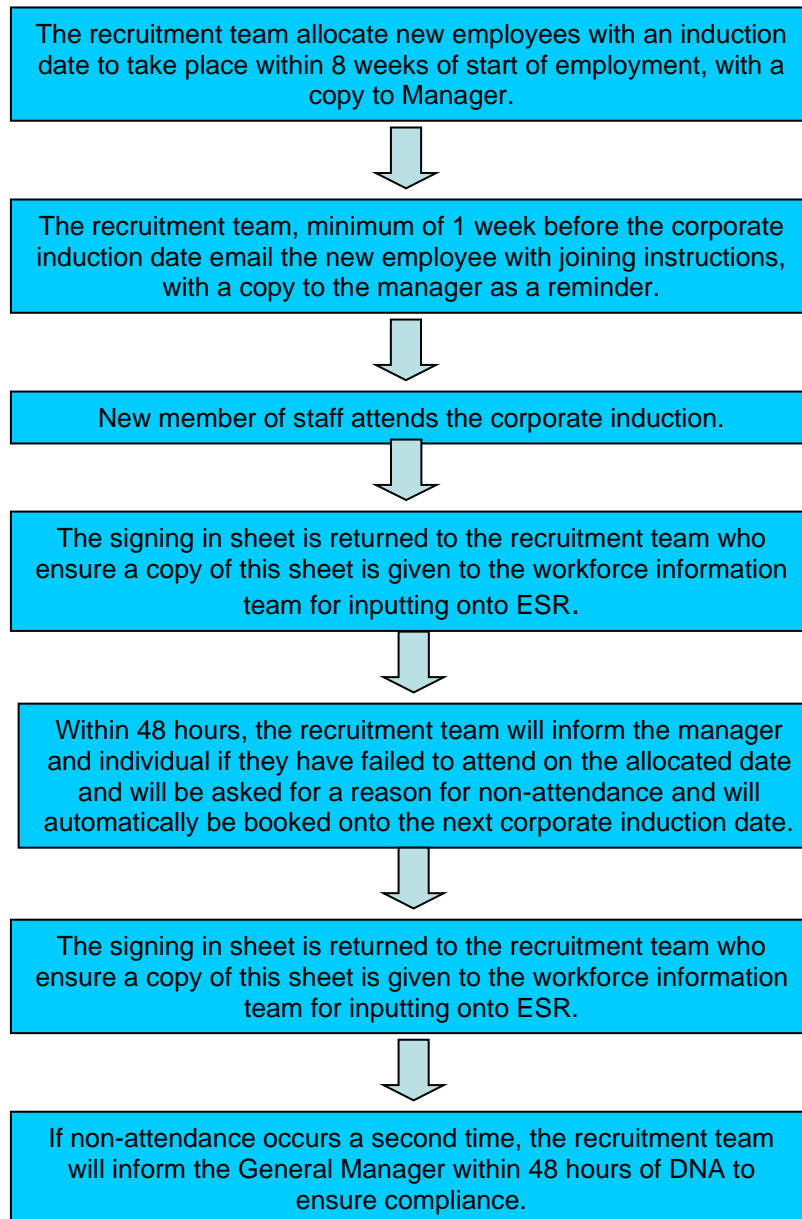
The recruitment team allocate new employees with an induction date to take place within 8 weeks of start of employment, with a copy to Manager.

The recruitment team, minimum of 1 week before the corporate induction date email the new employee with joining instructions, with a copy to the manager as a reminder.

New member of staff attends the corporate induction.

The signing in sheet is returned to the recruitment team who ensure a copy of this sheet is given to the workforce information team for inputting onto ESR.

Within 48 hours, the recruitment team will inform the manager and individual if they have failed to attend on the allocated date and will be asked for a reason for non-attendance and will automatically be booked onto the next corporate induction date.

The signing in sheet is returned to the recruitment team who ensure a copy of this sheet is given to the workforce information team for inputting onto ESR.

If non-attendance occurs a second time, the recruitment team will inform the General Manager within 48 hours of DNA to ensure compliance.